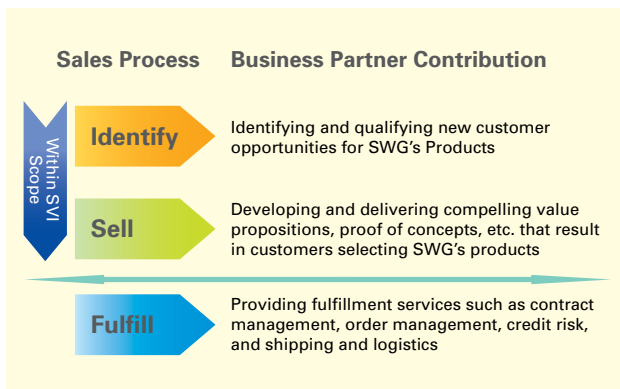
Sales Process

Business Partner Contribution

Within SVI Scope

Identify

Identifying and qualifying new customer opportunities for SWG's Products

Sell

Developing and delivering compelling value propositions, proof of concepts, etc. that result in customers selecting SWG's products

Fulfill

Providing fulfillment services such as contract management, order management, credit risk, and shipping and logistics